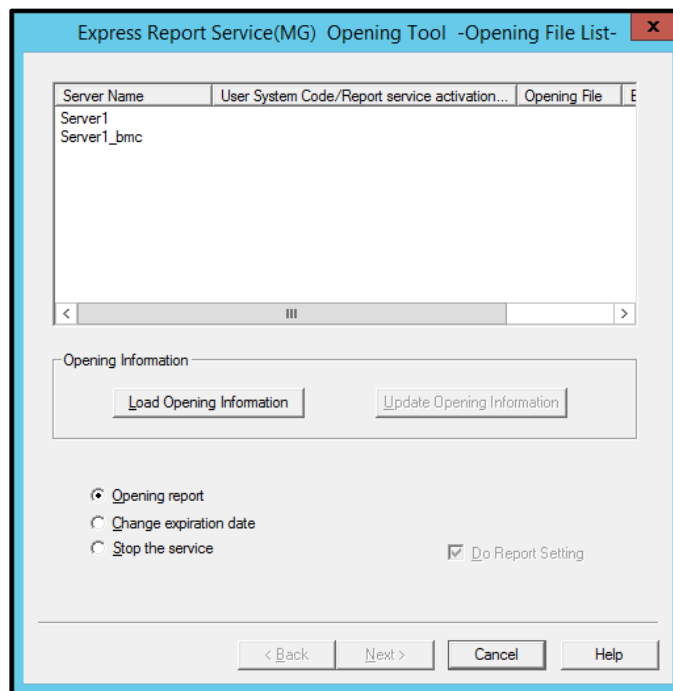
Express Report Service(MG) Opening Tool -Opening File List-

x

| Server Name | User System Code/Report service activation... | Opening File | E |
|---|---|---|---|
| Server1 | | | |
| Server1_bmc | | | |

Opening Information

Load Opening Information

Update Opening Information

Opening report

Change expiration date

Stop the service

Do Report Setting

< Back

Next >

Cancel

Help